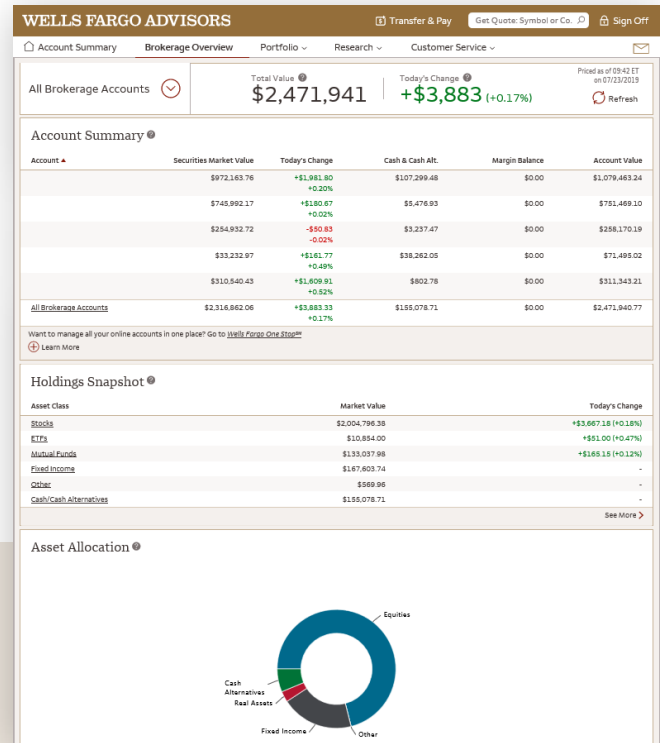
WELLS FARGO ADVISORS

Transfer & Pay

Get Quote: Symbol or Co.

Sign Off

Account Summary

Brokerage Overview

Portfolio

Research

Customer Service

All Brokerage Accounts

Total Value

$2,471,941

Today's Change

+$3,883 (+0.17%)

Priced as of 09:42 ET on 07/23/2019

Refresh

Account Summary

| Account | Securities Market Value | Today's Change | Cash & Cash Alt. | Margin Balance | Account Value |
|---|---|---|---|---|---|
| | $972,163.76 | +$1,981.80 +0.20% | $107,299.48 | $0.00 | $1,079,463.24 |
| | $745,992.17 | +$180.67 +0.02% | $5,476.93 | $0.00 | $751,469.10 |
| | $254,932.72 | -$50.83 -0.02% | $3,237.47 | $0.00 | $258,170.19 |
| | $33,232.97 | +$161.77 +0.49% | $38,262.05 | $0.00 | $71,495.02 |
| | $310,540.43 | +$1,609.91 +0.52% | $802.78 | $0.00 | $311,343.21 |
| All Brokerage Accounts | $2,316,862.06 | +$3,883.33 +0.17% | $155,078.71 | $0.00 | $2,471,940.77 |

Want to manage all your online accounts in one place? Go to Wells Fargo One Stop℠

Learn More

Holdings Snapshot

| Asset Class | Market Value | Today's Change |
|---|---|---|
| Stocks | $2,004,796.38 | +$3,667.18 (+0.18%) |
| ETFs | $10,854.00 | +$51.00 (+0.47%) |
| Mutual Funds | $133,037.98 | +$165.15 (+0.12%) |
| Fixed Income | $167,603.74 | - |
| Other | $569.96 | - |
| Cash/Cash Alternatives | $155,078.71 | - |

See More

Asset Allocation

Equities

Cash Alternatives

Real Assets

Fixed Income

Other